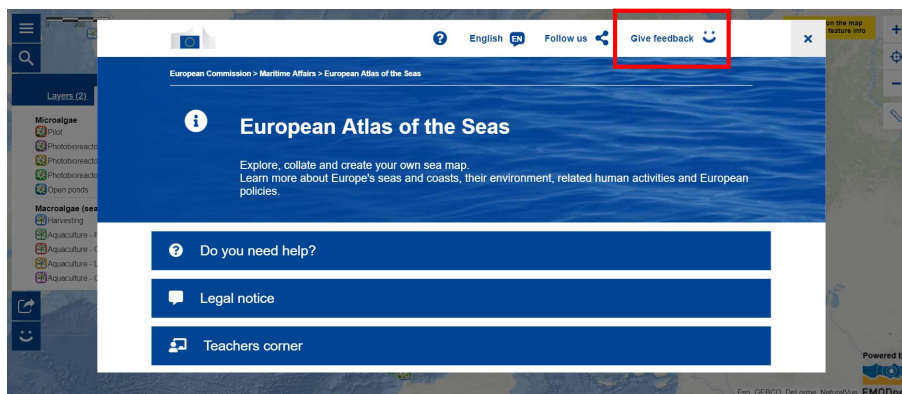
English EN Follow us Give feedback

×

European Commission > Maritime Affairs > European Atlas of the Seas

European Atlas of the Seas

Explore, collate and create your own sea map.
Learn more about Europe's seas and coasts, their environment, related human activities and European policies.

Do you need help?

Legal notice

Teachers corner

Layers (2)

Microalgae
Pilot
Photobioreacto
Photobioreacto
Photobioreacto
Open ponds

Macroalgae (sea
Harvesting
Aquaculture - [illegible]
Aquaculture - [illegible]
Aquaculture - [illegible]
Aquaculture - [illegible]

on the map
feature info

Powered b
Esri, GEBCO, DeLorme, NaturalVue
EMODn